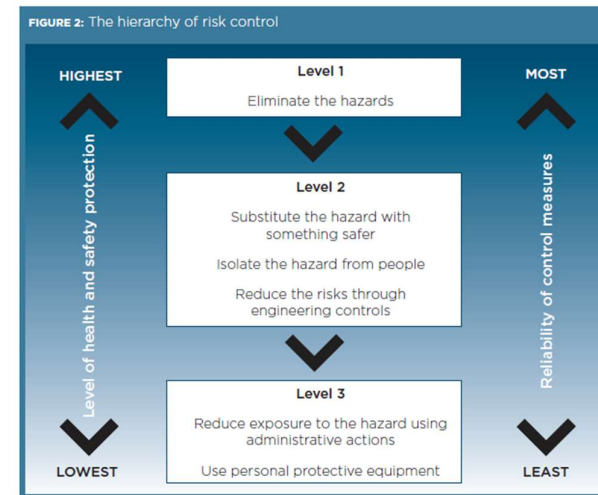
FIGURE 2: The hierarchy of risk control

HIGHEST

Level of health and safety protection

LOWEST

Level 1

Eliminate the hazards

Level 2

Substitute the hazard with something safer

Isolate the hazard from people

Reduce the risks through engineering controls

Level 3

Reduce exposure to the hazard using administrative actions

Use personal protective equipment

MOST

Reliability of control measures

LEAST